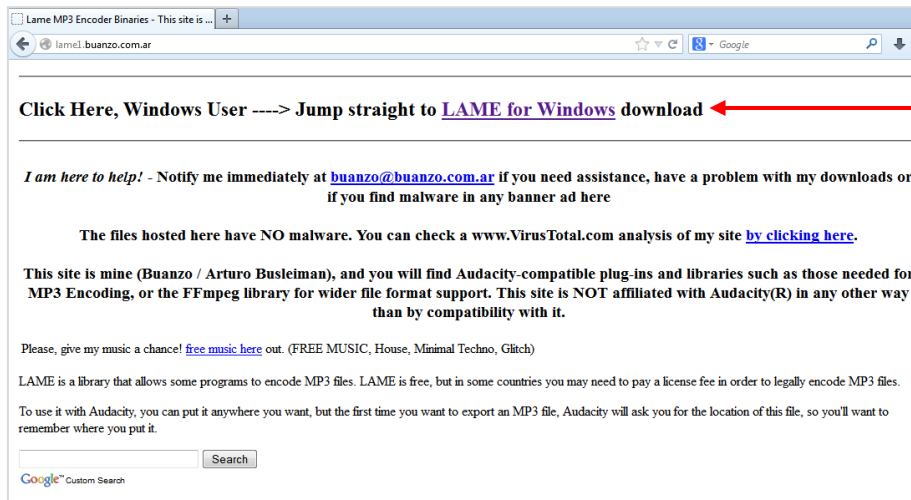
Lame MP3 Encoder Binaries - This site is ... ×  +

lame1.buanzo.com.ar

Google

Click Here, Windows User ----> Jump straight to LAME for Windows download

*I am here to help!* - Notify me immediately at buanzo@buanzo.com.ar if you need assistance, have a problem with my downloads or if you find malware in any banner ad here

The files hosted here have NO malware. You can check a www.VirusTotal.com analysis of my site by clicking here.

This site is mine (Buanzo / Arturo Busleiman), and you will find Audacity-compatible plug-ins and libraries such as those needed for MP3 Encoding, or the FFmpeg library for wider file format support. This site is NOT affiliated with Audacity(R) in any other way than by compatibility with it.

Please, give my music a chance! free music here out. (FREE MUSIC, House, Minimal Techno, Glitch)

LAME is a library that allows some programs to encode MP3 files. LAME is free, but in some countries you may need to pay a license fee in order to legally encode MP3 files.

To use it with Audacity, you can put it anywhere you want, but the first time you want to export an MP3 file, Audacity will ask you for the location of this file, so you'll want to remember where you put it.

Search

Google™ Custom Search